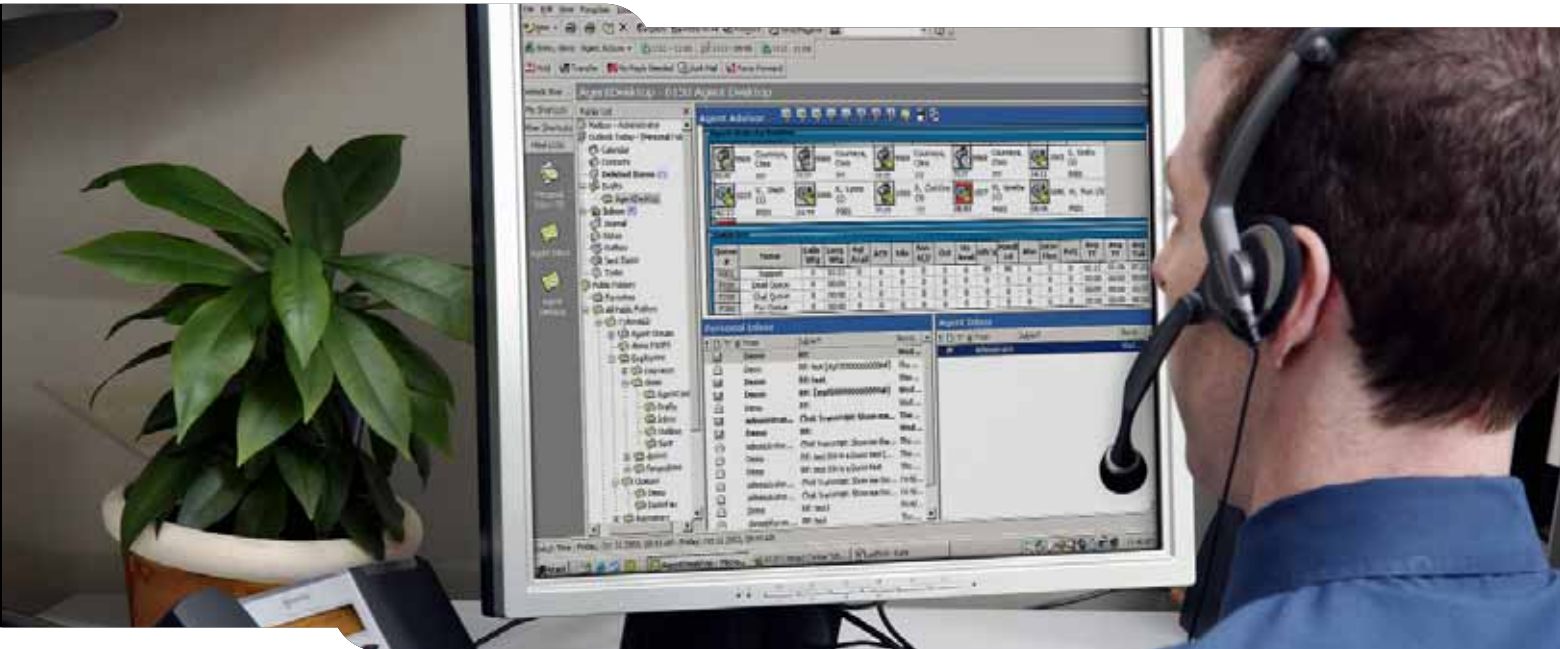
AgentDesktop - 0150 Agent Desktop

Agent Advisor

Personal Inbox

Agent Inbox

Mailbox - Administrator

Calendar

Contacts

Deleted Items

Drafts

Inbox

Journal

Notes

Outbox

Sent Items

Tasks

Public Folders

Favorites

All Public Folders

Name

Support

Mail Queue

Chat Queue

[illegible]

Start